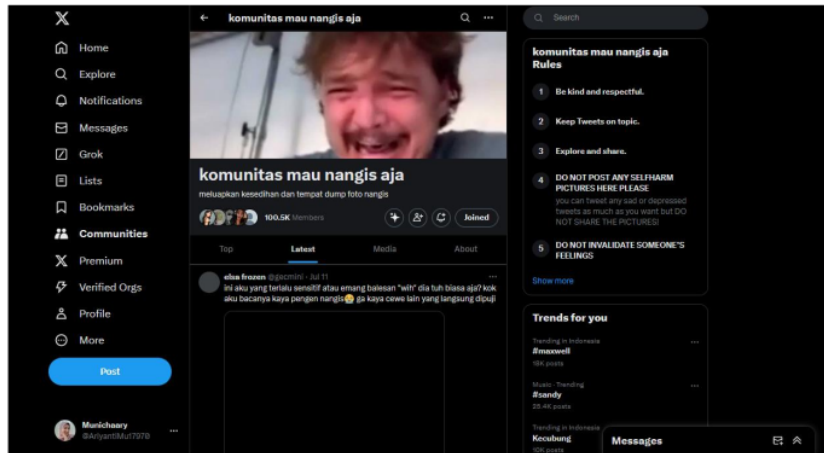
X

Home

Explore

Notifications

Messages

Grok

Lists

Bookmarks

Communities

Premium

Verified Orgs

Profile

More

Post

Munichaary
@AriyantiMut7978

komunitas mau nangis aja

komunitas mau nangis aja

meluapkan kesedihan dan tempat dump foto nangis

100.5K Members

Joined

Top

Latest

Media

About

elsa frozen @jacmini · Jul 11

ini aku yang terlalu sensitif atau emang balesan "wih" dia tuh biasa aja? kok aku bacanya kaya pengen nangis😭 ga kaya cewe lain yang langsung dipuji

Search

komunitas mau nangis aja Rules

1 Be kind and respectful.

2 Keep Tweets on topic.

3 Explore and share.

4 DO NOT POST ANY SELFHARM PICTURES HERE PLEASE
you can tweet any sad or depressed tweets as much as you want but DO NOT SHARE THE PICTURES!

5 DO NOT INVALIDATE SOMEONE'S FEELINGS

Show more

Trends for you

Trending in Indonesia
#maxwell
18K posts

Music · Trending
#sandy
28.4K posts

Trending in Indonesia
Kecubung
10K posts

Messages